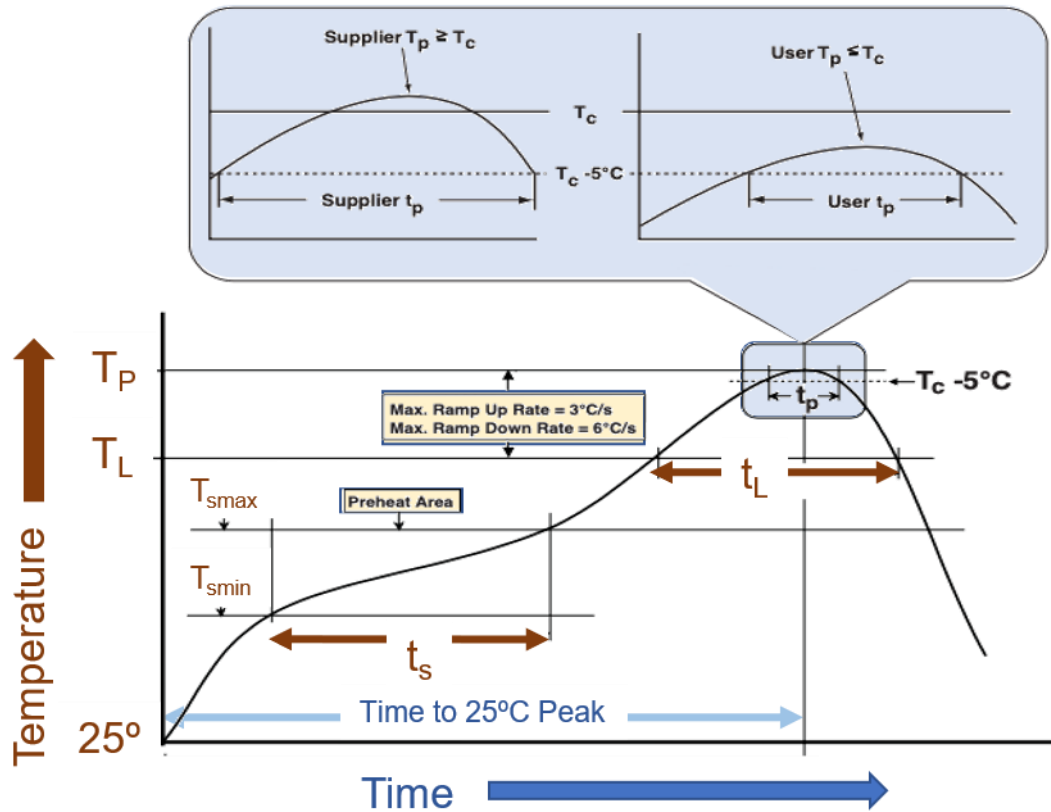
Supplier $T_p \geq T_c$

User $T_p \leq T_c$

$T_c$

$T_c$ -5°C

Supplier $t_p$

User $t_p$

$T_P$

$T_L$

Max. Ramp Up Rate = 3°C/s
Max. Ramp Down Rate = 6°C/s

$t_p$

$T_c$ -5°C

$t_L$

$T_{smax}$

Preheat Area

$T_{smin}$

$t_s$

Temperature

25º

Time to 25ºC Peak

Time